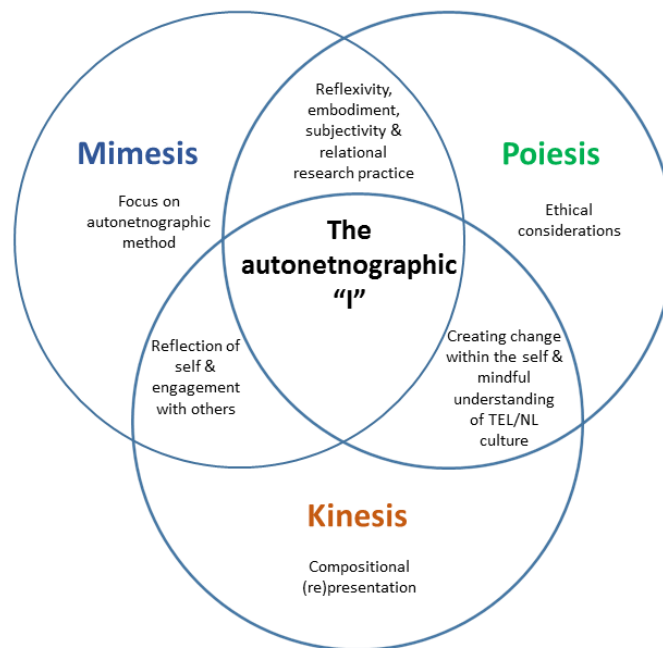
Mimesis

Focus on autonetnographic method

Reflexivity, embodiment, subjectivity & relational research practice

Poiesis

Ethical considerations

The autonetnographic "I"

Reflection of self & engagement with others

Creating change within the self & mindful understanding of TEL/NL culture

Kinesis

Compositional (re)presentation